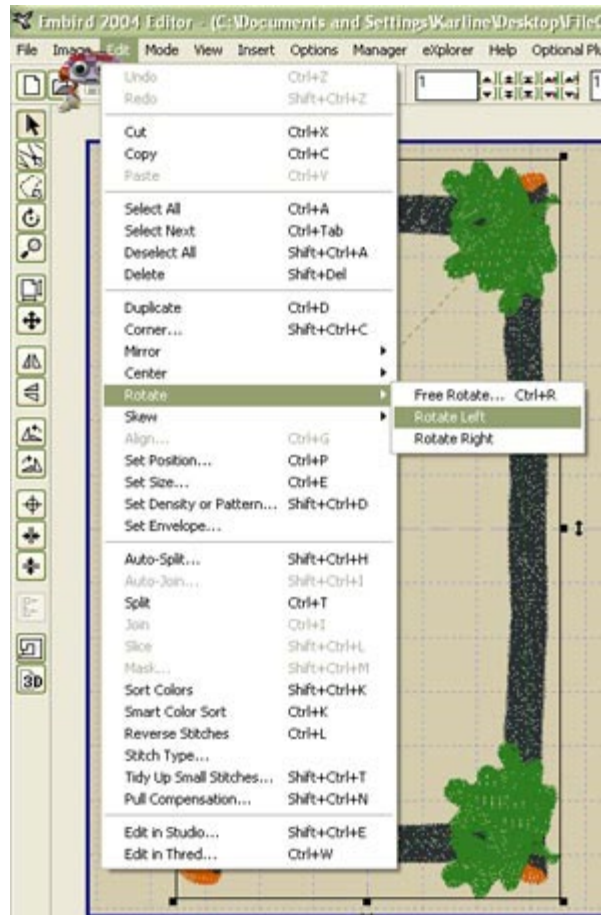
Embird 2004 Editor - (C:\Documents and Settings\Karline\Desktop\File

File Image Edit Mode View Insert Options Manager eXplorer Help Optional Pl

1

3D

Undo Ctrl+Z
Redo Shift+Ctrl+Z

Cut Ctrl+X
Copy Ctrl+C
Paste Ctrl+V

Select All Ctrl+A
Select Next Ctrl+Tab
Deselect All Shift+Ctrl+A
Delete Shift+Del

Duplicate Ctrl+D
Corner... Shift+Ctrl+C
Mirror
Center
Rotate
Skew
Align... Ctrl+G
Set Position... Ctrl+P
Set Size... Ctrl+E
Set Density or Pattern... Shift+Ctrl+D
Set Envelope...

Auto-Split... Shift+Ctrl+H
Auto-Join... Shift+Ctrl+I
Split Ctrl+T
Join Ctrl+I
Slice Shift+Ctrl+L
Mask... Shift+Ctrl+M
Sort Colors Shift+Ctrl+K
Smart Color Sort Ctrl+K
Reverse Stitches Ctrl+L
Stitch Type...
Tidy Up Small Stitches... Shift+Ctrl+T
Pull Compensation... Shift+Ctrl+N

Edit in Studio... Shift+Ctrl+E
Edit in Thred... Ctrl+W

Free Rotate... Ctrl+R
Rotate Left
Rotate Right